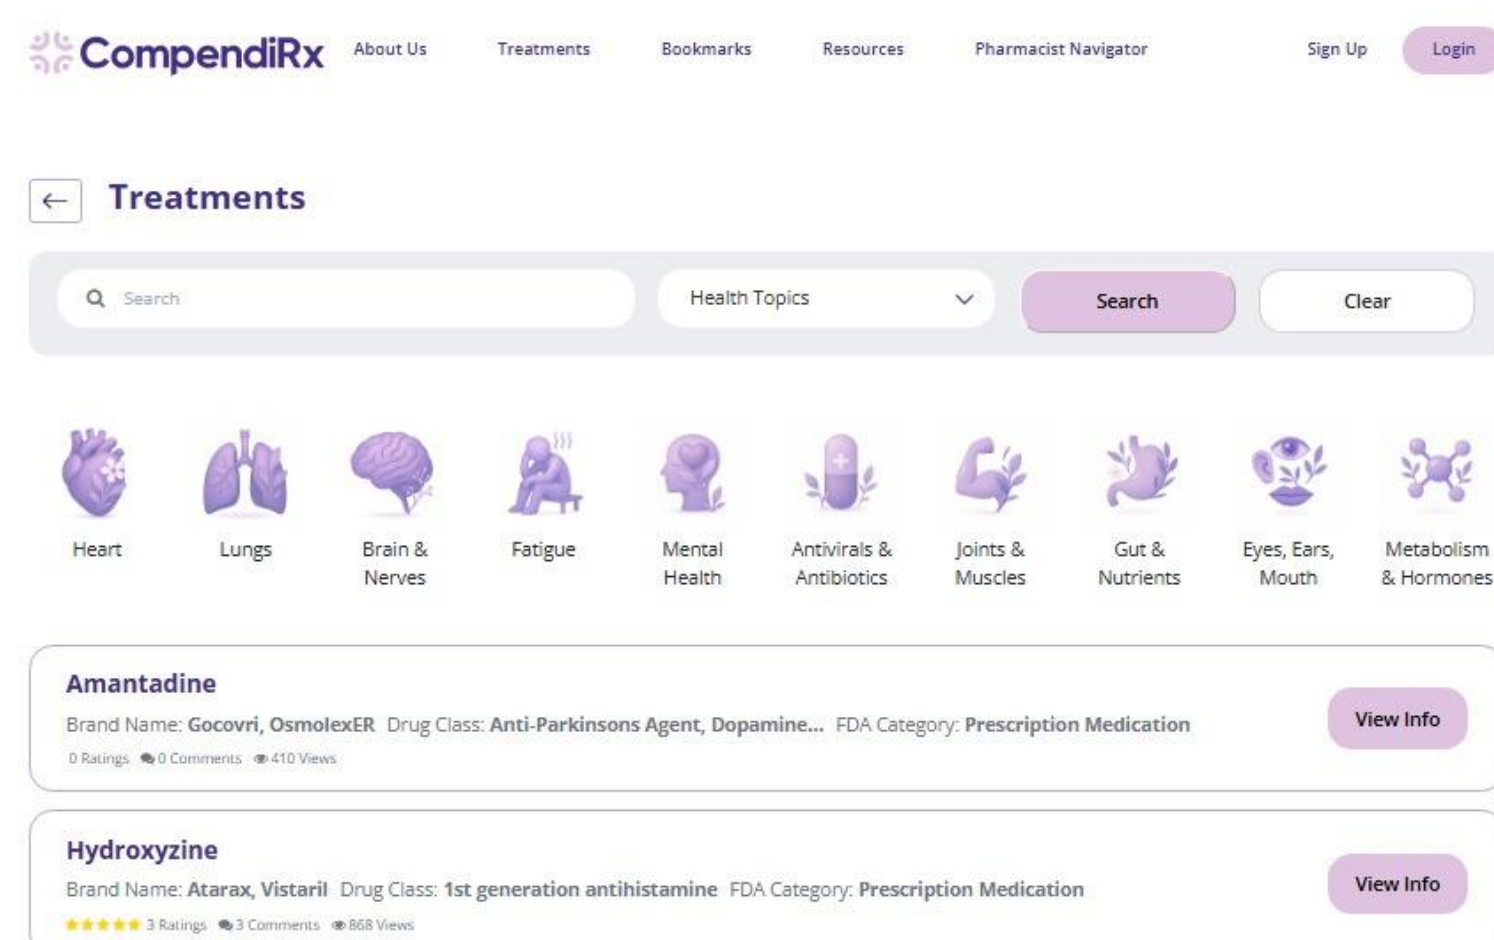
CompendiRx About Us Treatments Bookmarks Resources Pharmacist Navigator Sign Up Login

Treatments

Search
Health Topics
Search
Clear

Heart
Lungs
Brain & Nerves
Fatigue
Mental Health
Antivirals & Antibiotics
Joints & Muscles
Gut & Nutrients
Eyes, Ears, Mouth
Metabolism & Hormones

Amantadine
Brand Name: Gocovri, OsmolexER Drug Class: Anti-Parkinsons Agent, Dopamine... FDA Category: Prescription Medication
0 Ratings 0 Comments 410 Views
View Info

Hydroxyzine
Brand Name: Atarax, Vistaril Drug Class: 1st generation antihistamine FDA Category: Prescription Medication
3 Ratings 3 Comments 868 Views
View Info